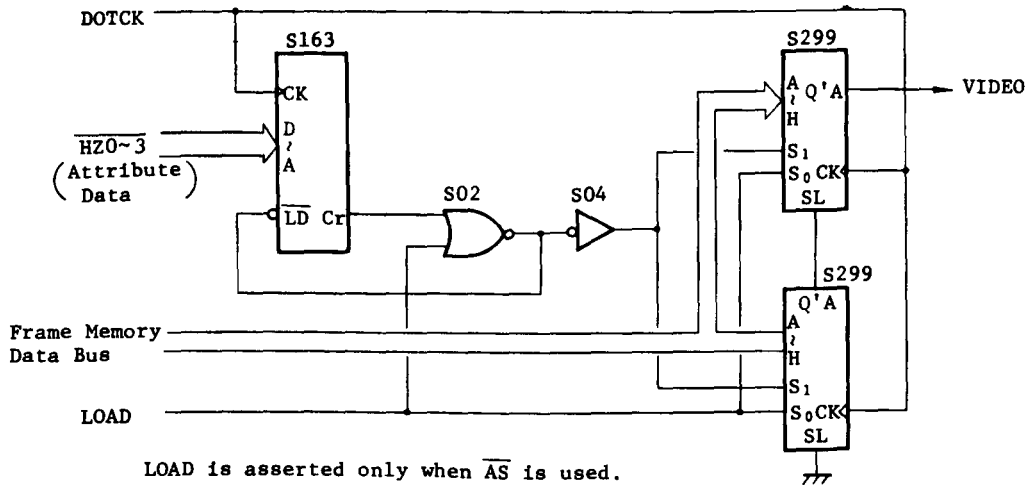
DOTCK

S163

CK

$\overline{HZ0\sim3}$

D
~
A

(Attribute Data)

$\overline{LD}$ Cr

S02

S04

S299

A
~
H

Q'A

VIDEO

$S_1$

$S_0$ CK

SL

S299

Q'A

A
~
H

$S_1$

$S_0$CK

SL

Frame Memory Data Bus

LOAD

LOAD is asserted only when $\overline{AS}$ is used.